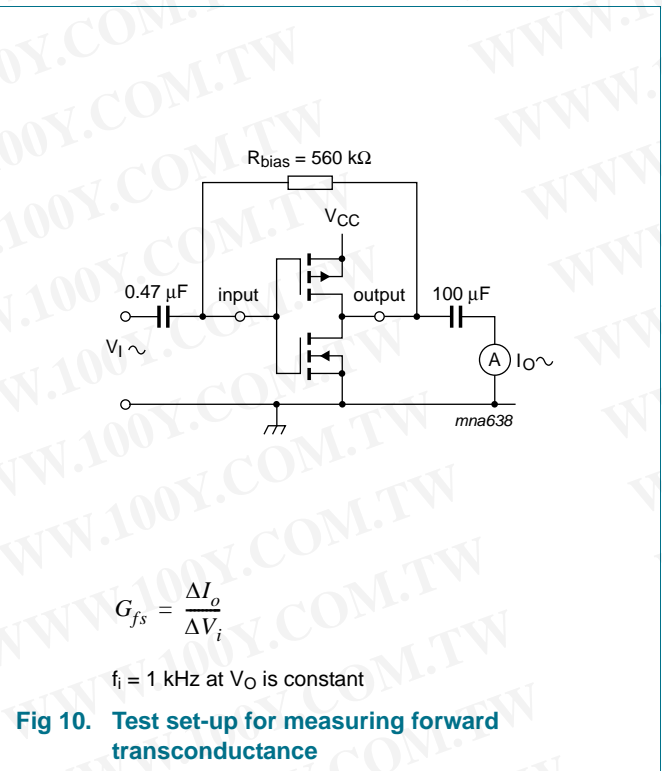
WWW.100Y.COM.TW

$R_{bias}$ = 560 kΩ

$V_{CC}$

0.47 μF

input

output

100 μF

$V_I$ ~

A

$I_O$~

mna638

$G_{fs} = \frac{\Delta I_o}{\Delta V_i}$

$f_i$ = 1 kHz at $V_O$ is constant

Fig 10. Test set-up for measuring forward transconductance